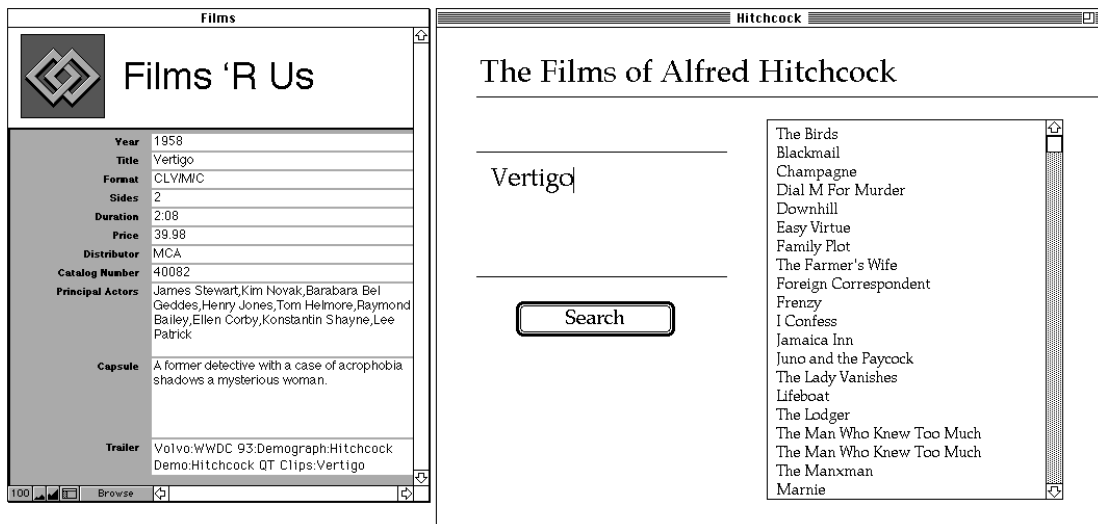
Films

Films 'R Us

| | |
|---|---|
| Year | 1958 |
| Title | Vertigo |
| Format | CLV/M/C |
| Sides | 2 |
| Duration | 2:08 |
| Price | 39.98 |
| Distributor | MCA |
| Catalog Number | 40082 |
| Principal Actors | James Stewart,Kim Novak,Barabara Bel Geddes,Henry Jones,Tom Helmore,Raymond Bailey,Ellen Corby,Konstantin Shayne,Lee Patrick |
| Capsule | A former detective with a case of acrophobia shadows a mysterious woman. |
| Trailer | Volvo:WWDC 93:Demograph:Hitchcock Demo:Hitchcock QT Clips:Vertigo |

100 Browse

Hitchcock

The Films of Alfred Hitchcock

Vertigo

Search

The Birds
Blackmail
Champagne
Dial M For Murder
Downhill
Easy Virtue
Family Plot
The Farmer's Wife
Foreign Correspondent
Frenzy
I Confess
Jamaica Inn
Juno and the Paycock
The Lady Vanishes
Lifeboat
The Lodger
The Man Who Knew Too Much
The Man Who Knew Too Much
The Manxman
Marnie